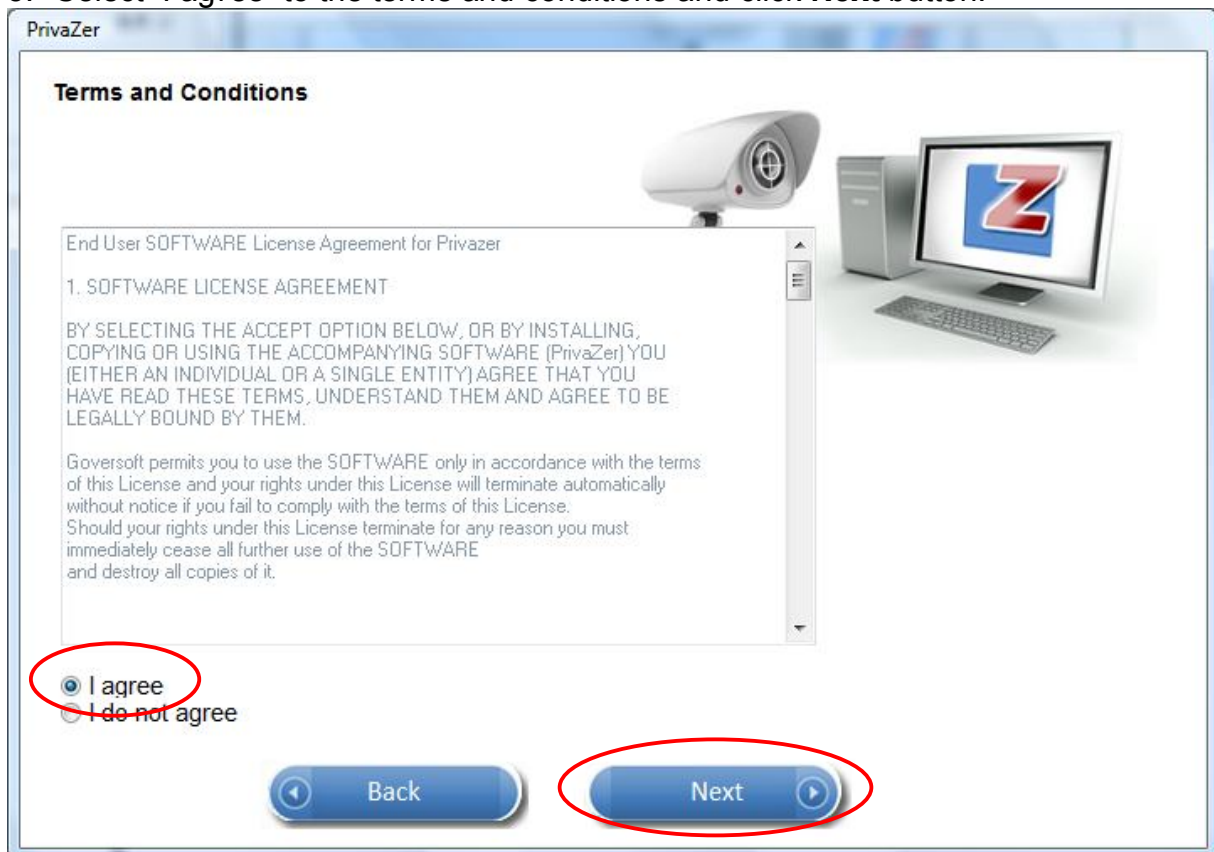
PrivaZer

Terms and Conditions

End User SOFTWARE License Agreement for Privazer

1. SOFTWARE LICENSE AGREEMENT

BY SELECTING THE ACCEPT OPTION BELOW, OR BY INSTALLING, COPYING OR USING THE ACCOMPANYING SOFTWARE (PrivaZer) YOU (EITHER AN INDIVIDUAL OR A SINGLE ENTITY) AGREE THAT YOU HAVE READ THESE TERMS, UNDERSTAND THEM AND AGREE TO BE LEGALLY BOUND BY THEM.

Goversoft permits you to use the SOFTWARE only in accordance with the terms of this License and your rights under this License will terminate automatically without notice if you fail to comply with the terms of this License.
Should your rights under this License terminate for any reason you must immediately cease all further use of the SOFTWARE
and destroy all copies of it.

I agree
I do not agree

Back

Next